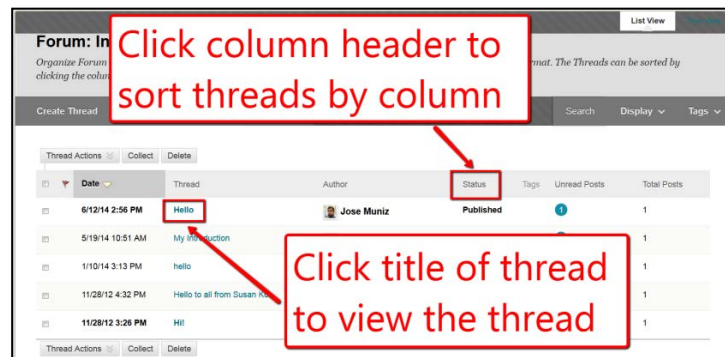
List View

Forum: In

Organize Forum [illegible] clicking the colum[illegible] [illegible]mat. The Threads can be sorted by

Click column header to sort threads by column

Create Thread

Search Display Tags

Thread Actions Collect Delete

| | Date | Thread | Author | Status | Tags | Unread Posts | Total Posts |
|---|---|---|---|---|---|---|---|
| | 6/12/14 2:56 PM | Hello | Jose Muniz | Published | | 1 | 1 |
| | 5/19/14 10:51 AM | My Introduction | | | | | 1 |
| | 1/10/14 3:13 PM | hello | | | | | 1 |
| | 11/28/12 4:32 PM | Hello to all from Susan K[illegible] | | | | | 1 |
| | 11/28/12 3:26 PM | Hi! | | | | | 1 |

Click title of thread to view the thread

Thread Actions Collect Delete